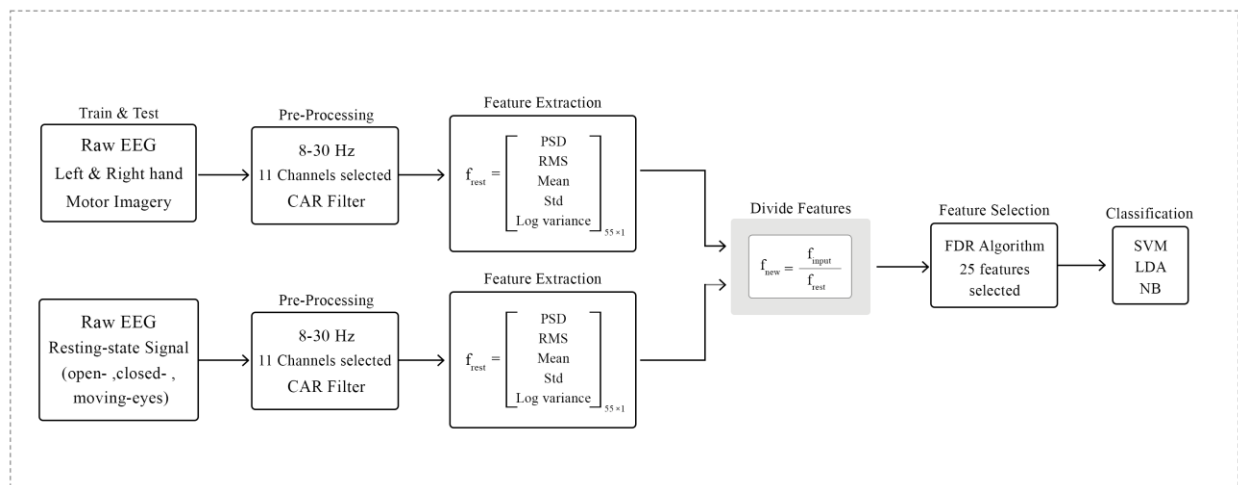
Train & Test

Raw EEG
Left & Right hand
Motor Imagery

Pre-Processing

8-30 Hz
11 Channels selected
CAR Filter

Feature Extraction

$f_{rest} = \begin{bmatrix} PSD \\ RMS \\ Mean \\ Std \\ Log\ variance \end{bmatrix}_{55\times1}$

Raw EEG
Resting-state Signal
(open- ,closed- ,
moving-eyes)

Pre-Processing

8-30 Hz
11 Channels selected
CAR Filter

Feature Extraction

$f_{rest} = \begin{bmatrix} PSD \\ RMS \\ Mean \\ Std \\ Log\ variance \end{bmatrix}_{55\times1}$

Divide Features

$f_{new} = \frac{f_{input}}{f_{rest}}$

Feature Selection

FDR Algorithm
25 features
selected

Classification

SVM
LDA
NB